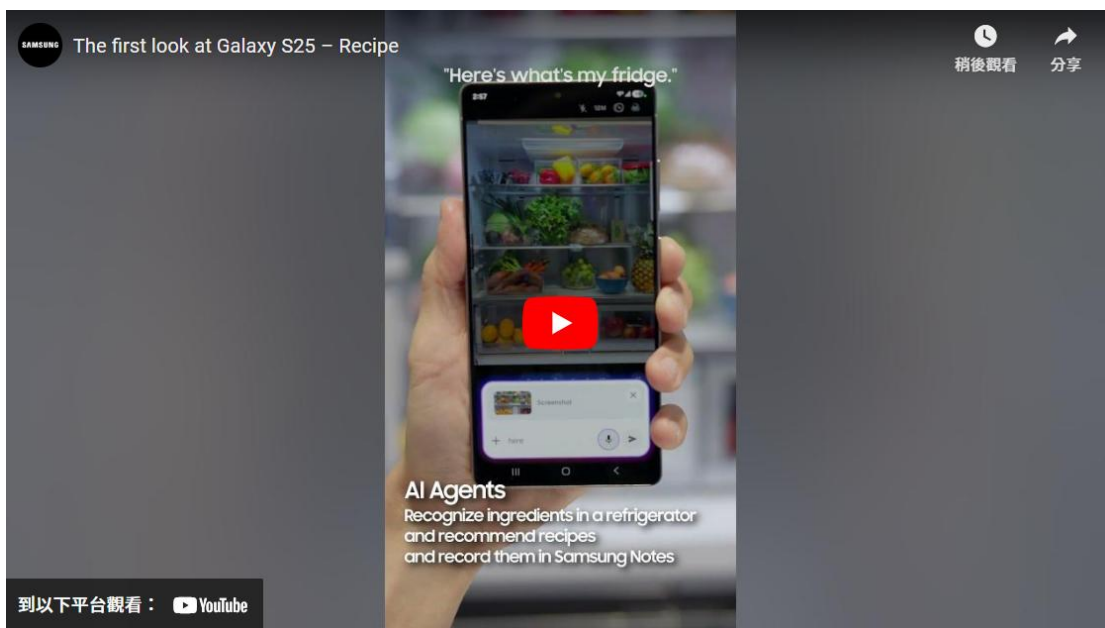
SAMSUNG The first look at Galaxy S25 – Recipe

稍後觀看

分享

"Here's what's my fridge."

2:57

Screenshot

Send

AI Agents
Recognize ingredients in a refrigerator and recommend recipes and record them in Samsung Notes

到以下平台觀看： YouTube